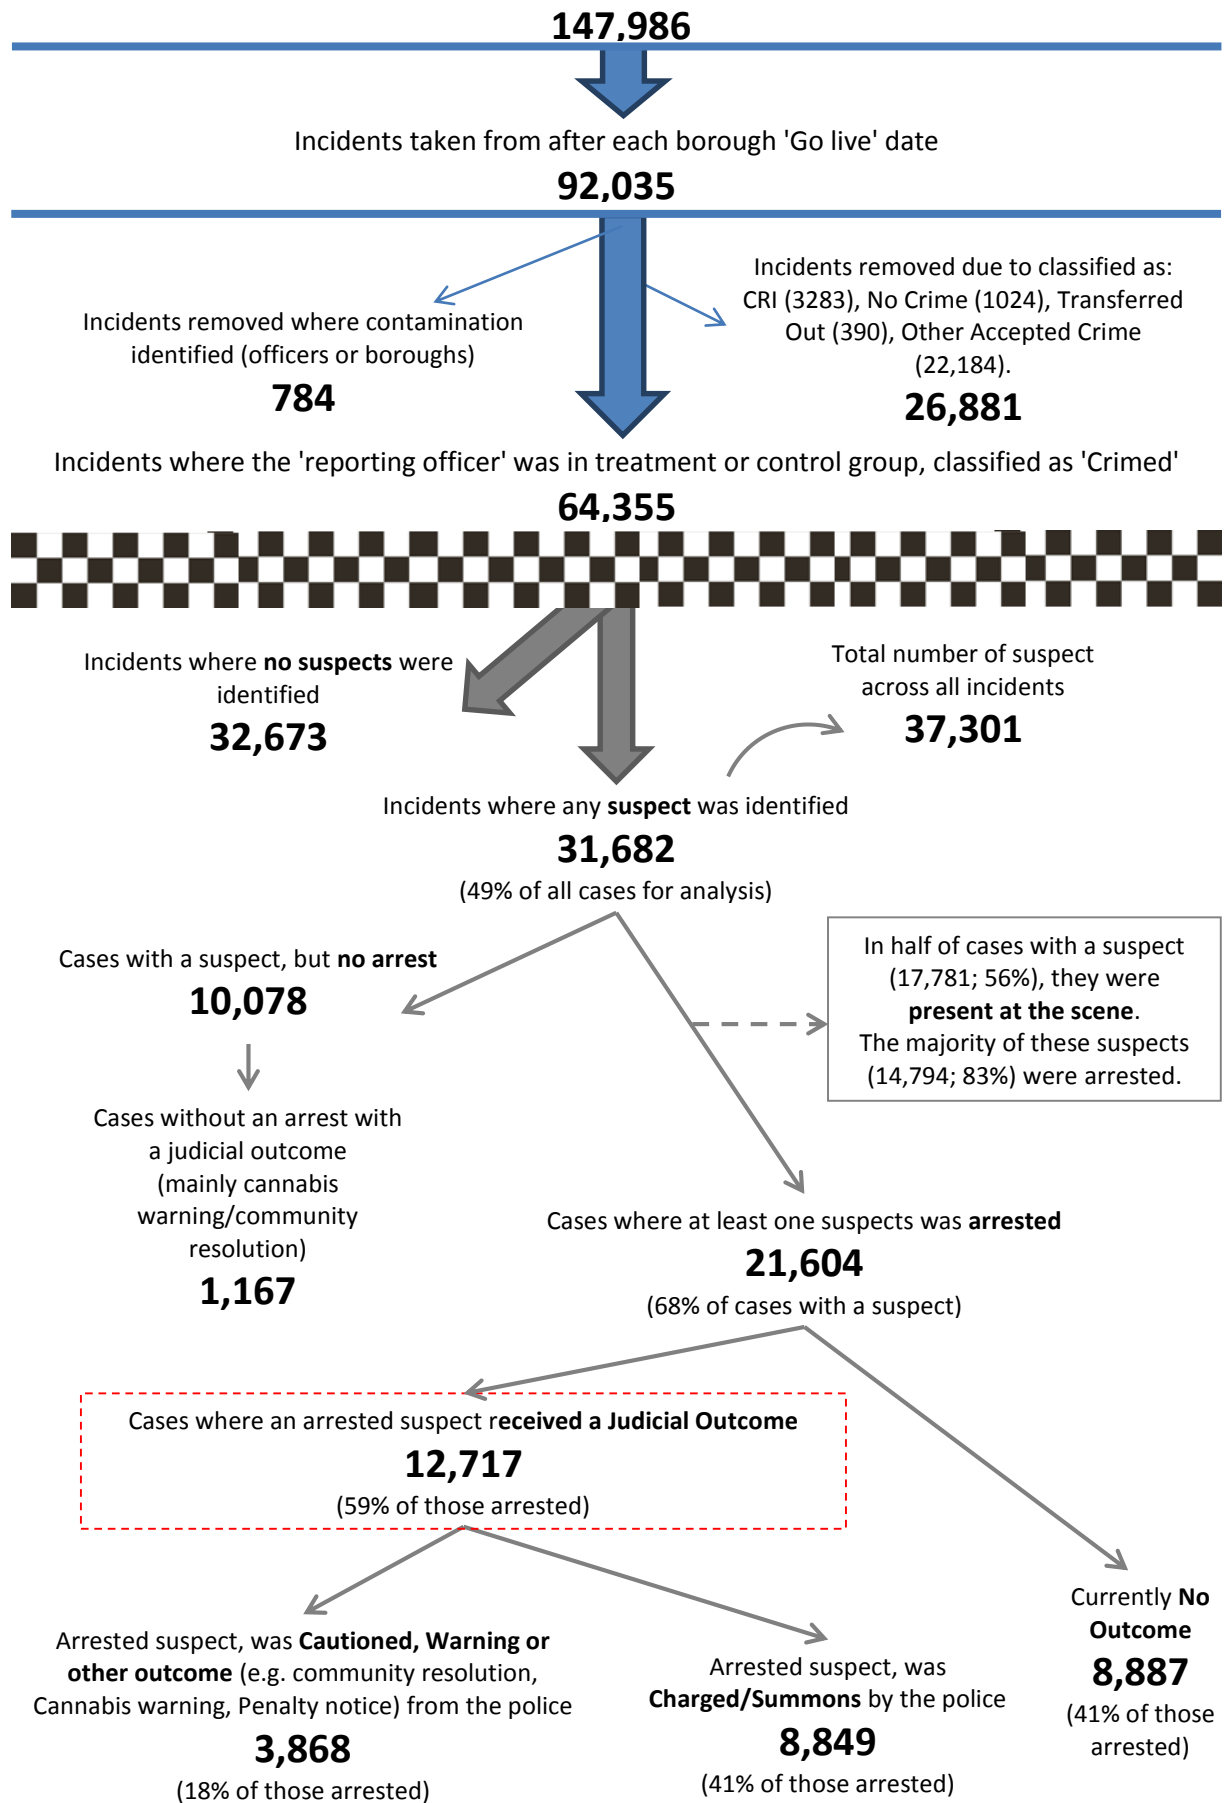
147,986

Incidents taken from after each borough 'Go live' date

92,035

Incidents removed where contamination identified (officers or boroughs)

784

Incidents removed due to classified as: CRI (3283), No Crime (1024), Transferred Out (390), Other Accepted Crime (22,184).

26,881

Incidents where the 'reporting officer' was in treatment or control group, classified as 'Crimed'

64,355

Incidents where **no suspects** were identified

32,673

Total number of suspect across all incidents

37,301

Incidents where any **suspect** was identified

31,682

(49% of all cases for analysis)

Cases with a suspect, but **no arrest**

10,078

In half of cases with a suspect (17,781; 56%), they were **present at the scene**. The majority of these suspects (14,794; 83%) were arrested.

Cases without an arrest with a judicial outcome (mainly cannabis warning/community resolution)

1,167

Cases where at least one suspects was **arrested**

21,604

(68% of cases with a suspect)

Cases where an arrested suspect r**eceived a Judicial Outcome**

12,717

(59% of those arrested)

Arrested suspect, was **Cautioned, Warning or other outcome** (e.g. community resolution, Cannabis warning, Penalty notice) from the police

3,868

(18% of those arrested)

Arrested suspect, was **Charged/Summons** by the police

8,849

(41% of those arrested)

Currently **No Outcome**

8,887

(41% of those arrested)